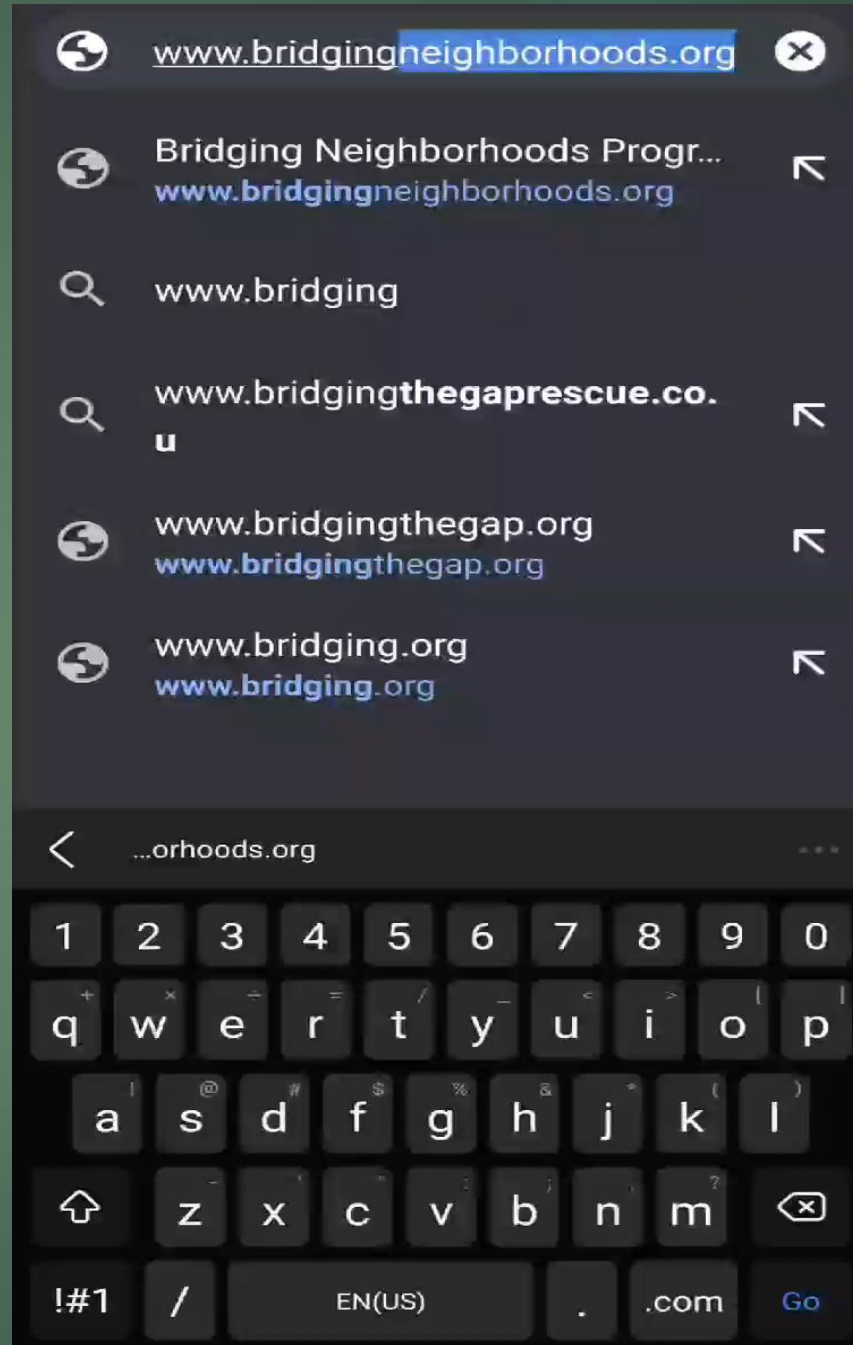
www.bridgingneighborhoods.org

Bridging Neighborhoods Progr...
www.bridgingneighborhoods.org

www.bridging

www.bridgingthegaprescue.co.u

www.bridgingthegap.org
www.bridgingthegap.org

www.bridging.org
www.bridging.org

...orhoods.org

1 2 3 4 5 6 7 8 9 0

+ q × w ÷ e = r / t _ y < u > i [ o ] p

! a @ s # d $ f % g & h * j ( k ) l

- z ' x " c : v ; b , n ? m

!#1 / EN(US) . .com Go